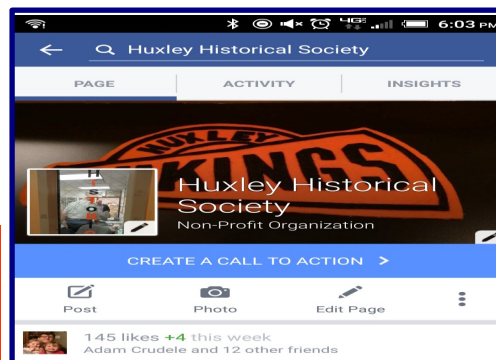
6:03 PM

Huxley Historical Society

PAGE
ACTIVITY
INSIGHTS

HUXLEY
VIKINGS

Huxley Historical Society
Non-Profit Organization

CREATE A CALL TO ACTION >

Post
Photo
Edit Page

145 likes +4 this week
Adam Crudele and 12 other friends